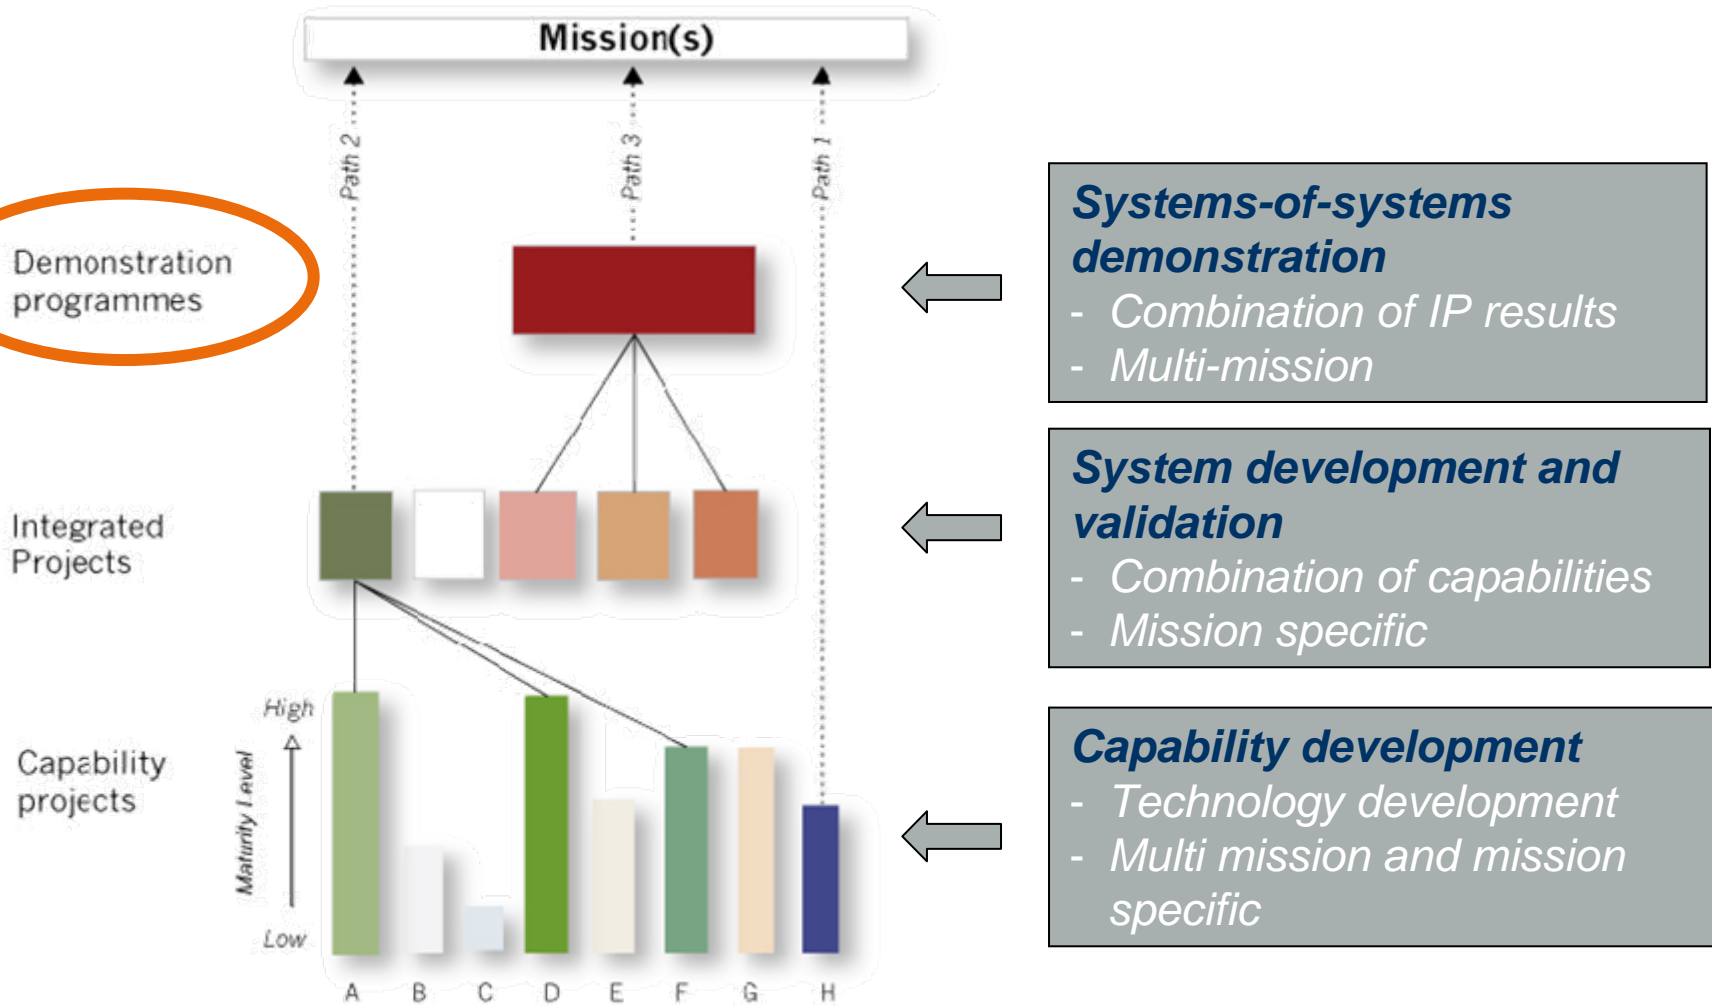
Mission(s)

Path 2

Path 3

Path 1

Demonstration programmes

Integrated Projects

Capability projects

High

Maturity Level

Low

A B C D E F G H

Systems-of-systems demonstration
- Combination of IP results
- Multi-mission

System development and validation
- Combination of capabilities
- Mission specific

Capability development
- Technology development
- Multi mission and mission specific